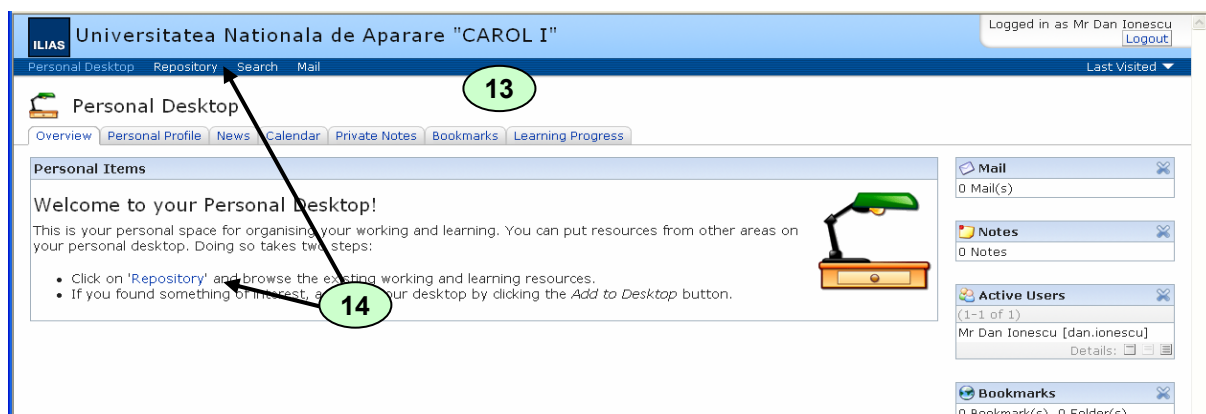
ILIAS Universitatea Nationala de Aparare "CAROL I"

Logged in as Mr Dan Ionescu
Logout

Personal Desktop Repository Search Mail

Last Visited

13

Personal Desktop

Overview | Personal Profile | News | Calendar | Private Notes | Bookmarks | Learning Progress

Personal Items

Welcome to your Personal Desktop!

This is your personal space for organising your working and learning. You can put resources from other areas on your personal desktop. Doing so takes two steps:

- Click on 'Repository' and browse the existing working and learning resources.
- If you found something of interest, a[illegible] your desktop by clicking the *Add to Desktop* button.

14

Mail
0 Mail(s)

Notes
0 Notes

Active Users
(1-1 of 1)
Mr Dan Ionescu [dan.ionescu]
Details:

Bookmarks
0 Bookmark(s), 0 Folder(s)